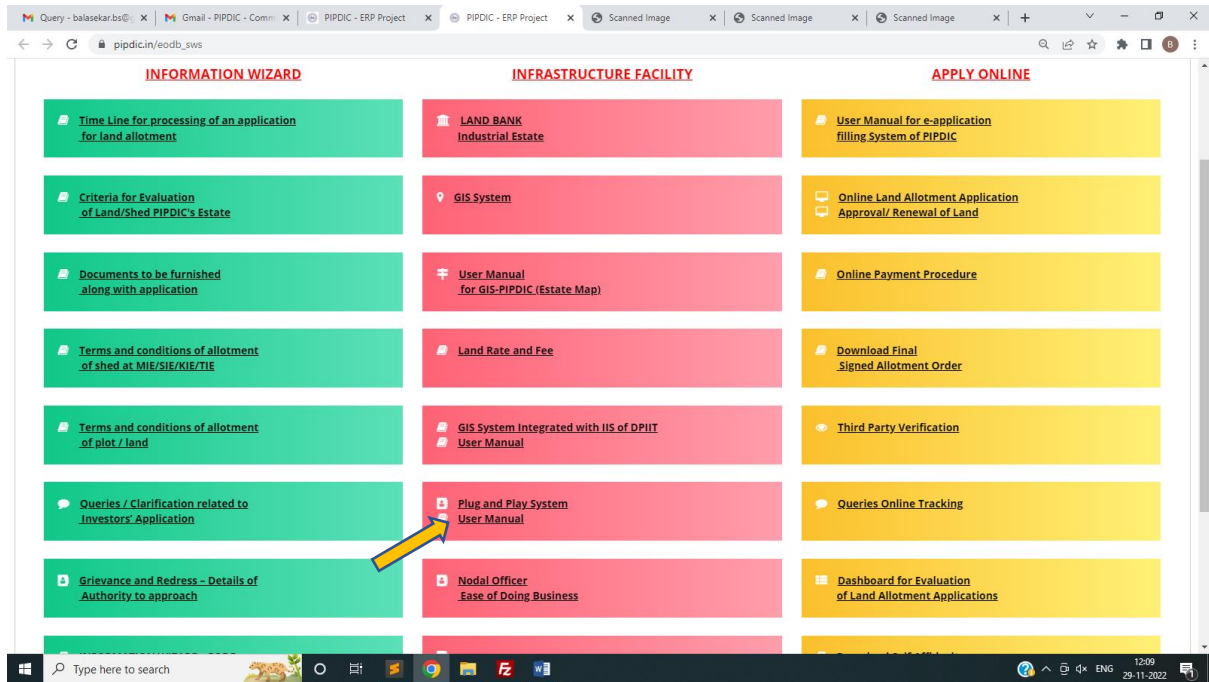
Query - balasekar.bs@ | Gmail - PIPDIC - Comm | PIPDIC - ERP Project | PIPDIC - ERP Project | Scanned Image | Scanned Image | Scanned Image

pipdic.in/eodb_sws

INFORMATION WIZARD

INFRASTRUCTURE FACILITY

APPLY ONLINE

Time Line for processing of an application for land allotment

LAND BANK Industrial Estate

User Manual for e-application filling System of PIPDIC

Criteria for Evaluation of Land/Shed PIPDIC's Estate

GIS System

Online Land Allotment Application
Approval/ Renewal of Land

Documents to be furnished along with application

User Manual for GIS-PIPDIC (Estate Map)

Online Payment Procedure

Terms and conditions of allotment of shed at MIE/SIE/KIE/TIE

Land Rate and Fee

Download Final Signed Allotment Order

Terms and conditions of allotment of plot / land

GIS System Integrated with IIS of DPIIT
User Manual

Third Party Verification

Queries / Clarification related to Investors' Application

Plug and Play System
User Manual

Queries Online Tracking

Grievance and Redress – Details of Authority to approach

Nodal Officer Ease of Doing Business

Dashboard for Evaluation of Land Allotment Applications

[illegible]

Type here to search

ENG 12:09 29-11-2022